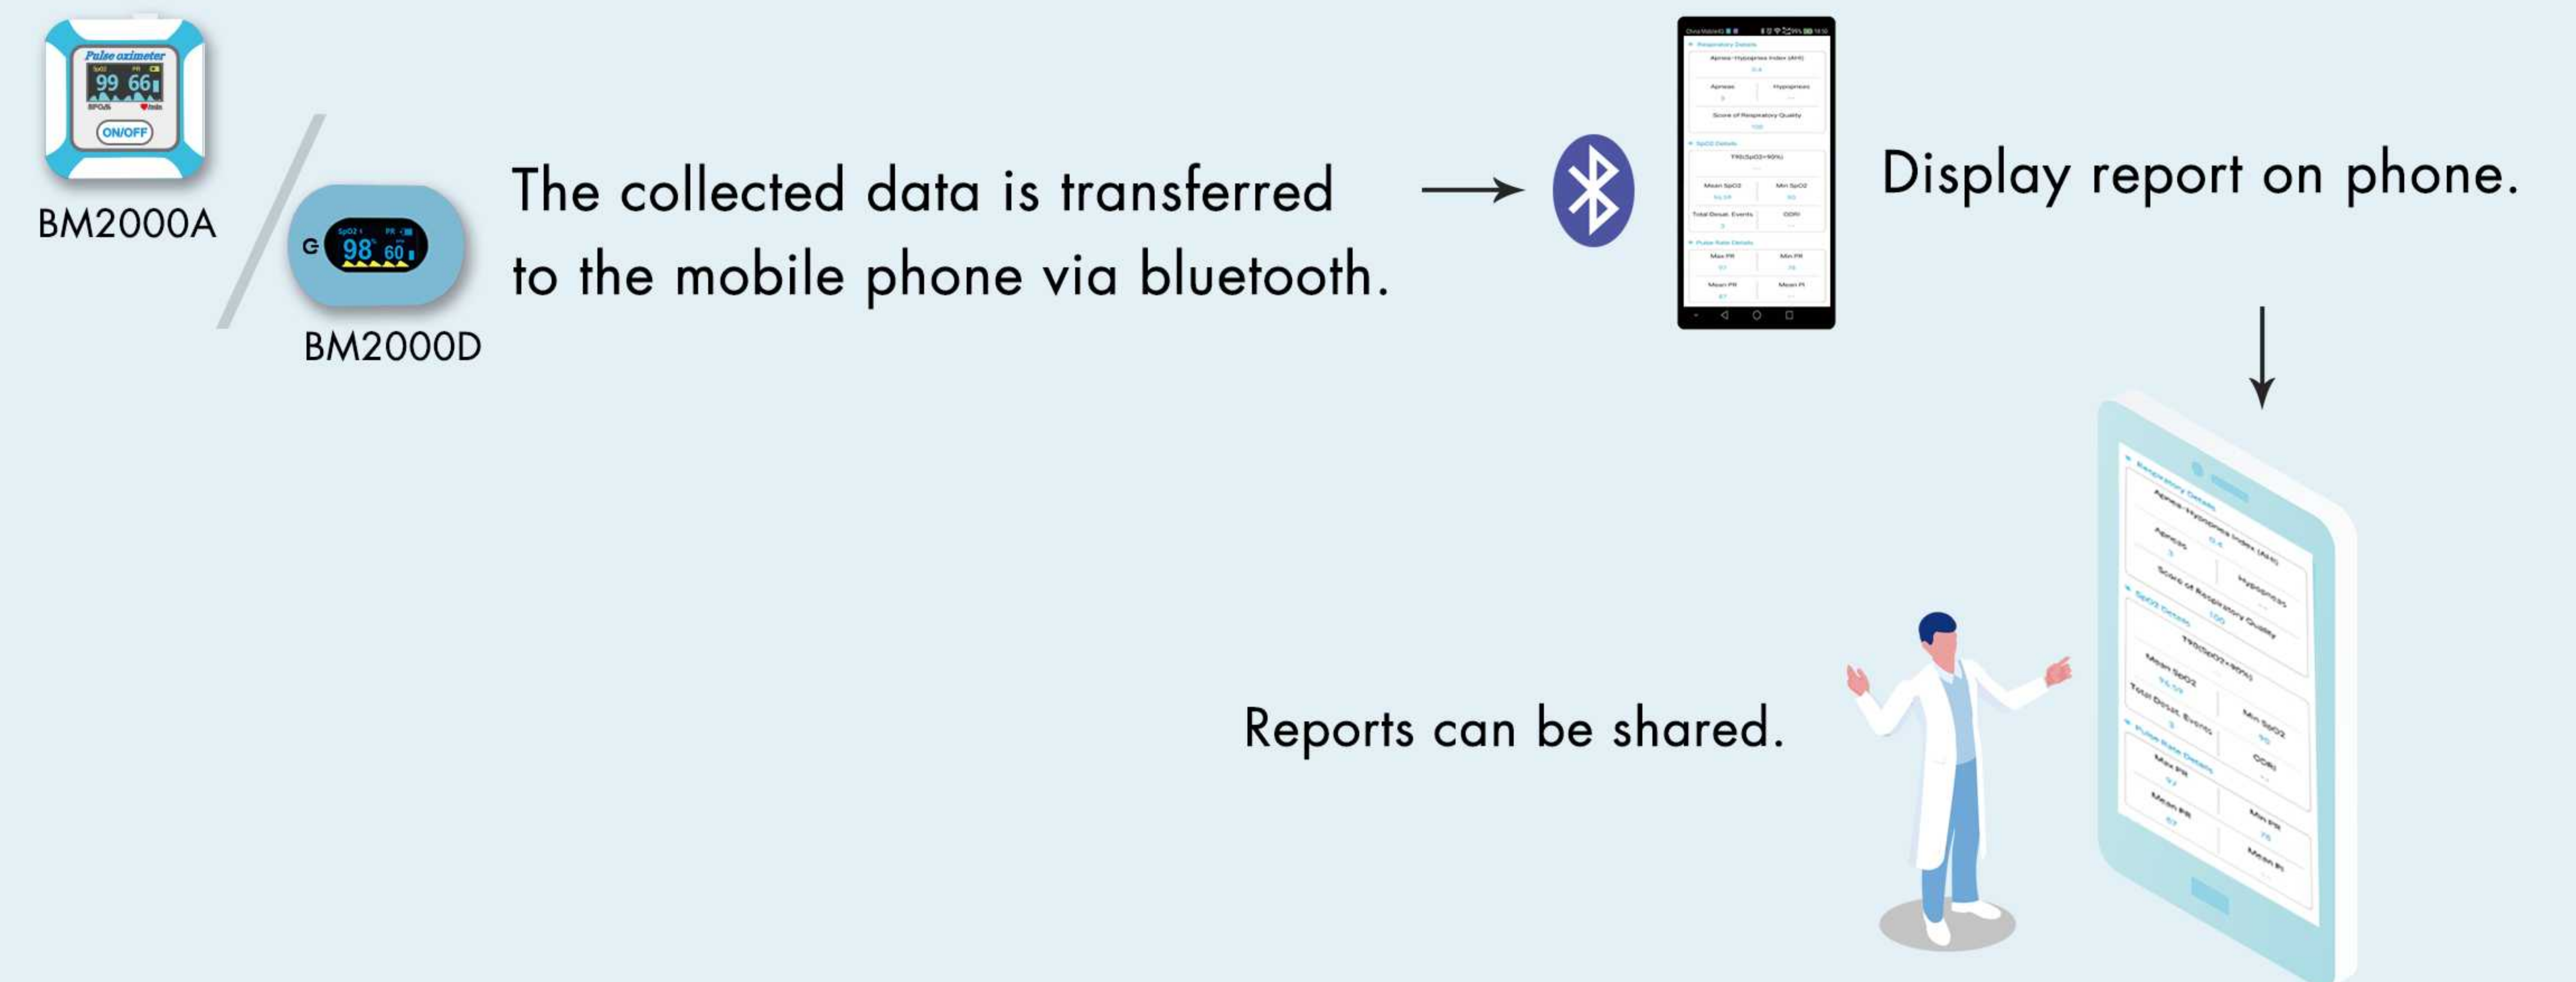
Pulse oximeter
SpO2 PR
99 66
SPO2/% Bmin
ON/OFF
BM2000A

SpO2 PR
98 60
BM2000D

The collected data is transferred to the mobile phone via bluetooth.

Respiratory Details
Apnea-Hypopnea Index (AHI)
Apnea
Hypopnea
Score of Respiratory Quality
SpO2 Details
T90(SpO2<90%)
Mean SpO2
Min SpO2
Total Desat. Events
ODRI
Pulse Rate Details
Max PR
Min PR
Mean PR
Mean PI

Display report on phone.

Respiratory Details
Apnea-Hypopnea Index (AHI)
Apnea
Hypopneas
Score of Respiratory Quality
SpO2 Details
T90(SpO2<90%)
Mean SpO2
Min SpO2
Total Desat. Events
ODRI
Pulse Rate Details
Max PR
Min PR
Mean PR
Mean PI

Reports can be shared.